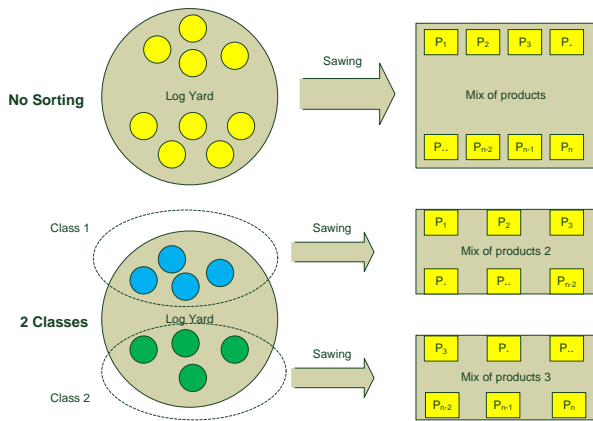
No Sorting

Log Yard

Sawing

$P_1$ $P_2$ $P_3$ P.

Mix of products

P.. $P_{n-2}$ $P_{n-1}$ $P_n$

Class 1

Sawing

$P_1$ $P_2$ $P_3$

Mix of products 2

P. P.. $P_{n-2}$

2 Classes

Log Yard

Sawing

$P_3$ P. P..

Mix of products 3

$P_{n-2}$ $P_{n-1}$ $P_n$

Class 2